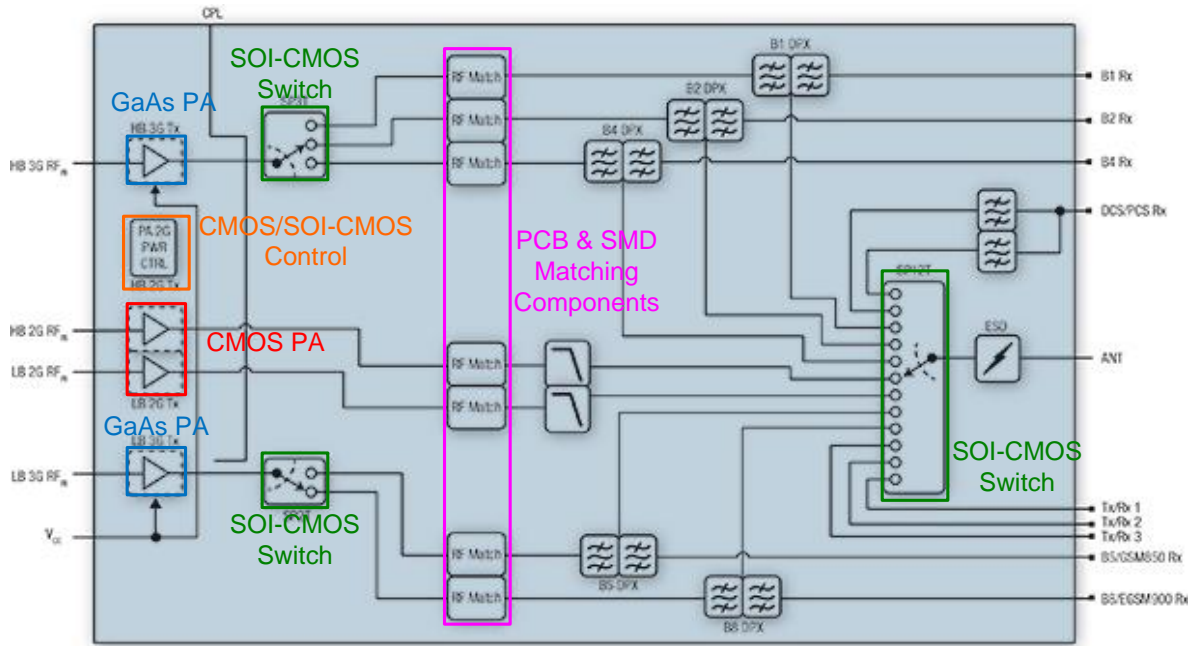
CPL

SOI-CMOS Switch

SP3T

GaAs PA

HB 3G Tx

HB 3G $RF_{in}$

PA 2G PWR CTRL

CMOS/SOI-CMOS Control

HB 2G Tx

HB 2G $RF_{in}$

CMOS PA

LB 2G $RF_{in}$

LB 2G Tx

GaAs PA

LB 3G Tx

LB 3G $RF_{in}$

$V_{cc}$

SOI-CMOS Switch

SPDT

RF Match

RF Match

RF Match

PCB & SMD Matching Components

RF Match

RF Match

RF Match

RF Match

B1 DPX

B2 DPX

B4 DPX

B5 DPX

B8 DPX

B1 Rx

B2 Rx

B4 Rx

DCS/PCS Rx

SP12T

ESD

ANT

SOI-CMOS Switch

Tx/Rx 1

Tx/Rx 2

Tx/Rx 3

B5/GSM850 Rx

B8/EGSM900 Rx